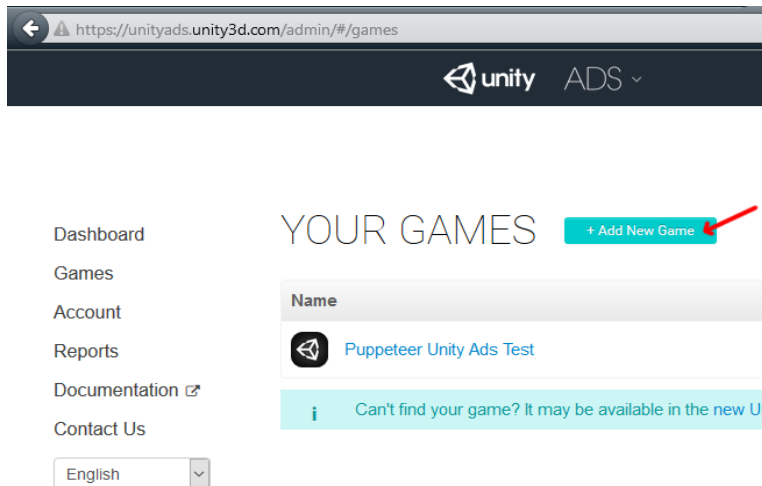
https://unityads.unity3d.com/admin/#/games

unity ADS

Dashboard
Games
Account
Reports
Documentation
Contact Us
English

YOUR GAMES
+ Add New Game

| Name |
|---|
| Puppeteer Unity Ads Test |

i Can't find your game? It may be available in the new U